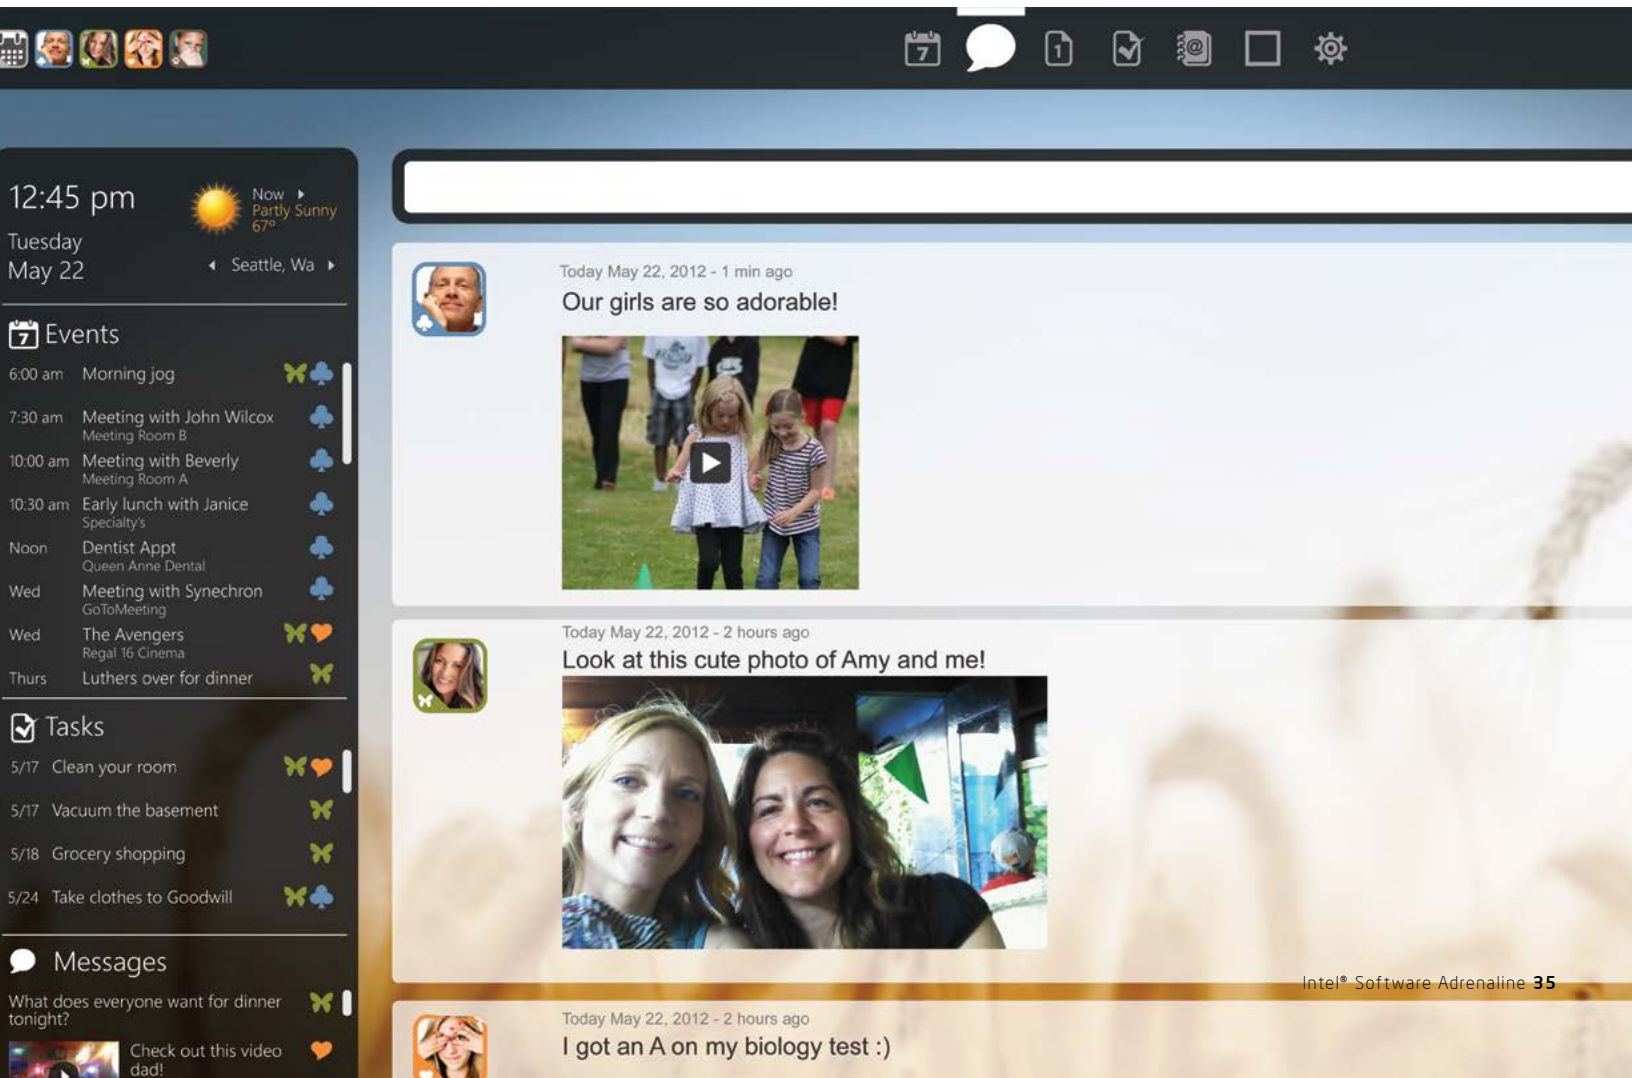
12:45 pm
Tuesday
May 22

Now
Partly Sunny
67°

Seattle, Wa

Events

6:00 am Morning jog
7:30 am Meeting with John Wilcox
Meeting Room B
10:00 am Meeting with Beverly
Meeting Room A
10:30 am Early lunch with Janice
Specialty's
Noon Dentist Appt
Queen Anne Dental
Wed Meeting with Synechron
GoToMeeting
Wed The Avengers
Regal 16 Cinema
Thurs Luthers over for dinner

Tasks

5/17 Clean your room
5/17 Vacuum the basement
5/18 Grocery shopping
5/24 Take clothes to Goodwill

Messages

What does everyone want for dinner tonight?
Check out this video dad!

Today May 22, 2012 - 1 min ago
Our girls are so adorable!

Today May 22, 2012 - 2 hours ago
Look at this cute photo of Amy and me!

Today May 22, 2012 - 2 hours ago
I got an A on my biology test :)

Intel® Software Adrenaline 35